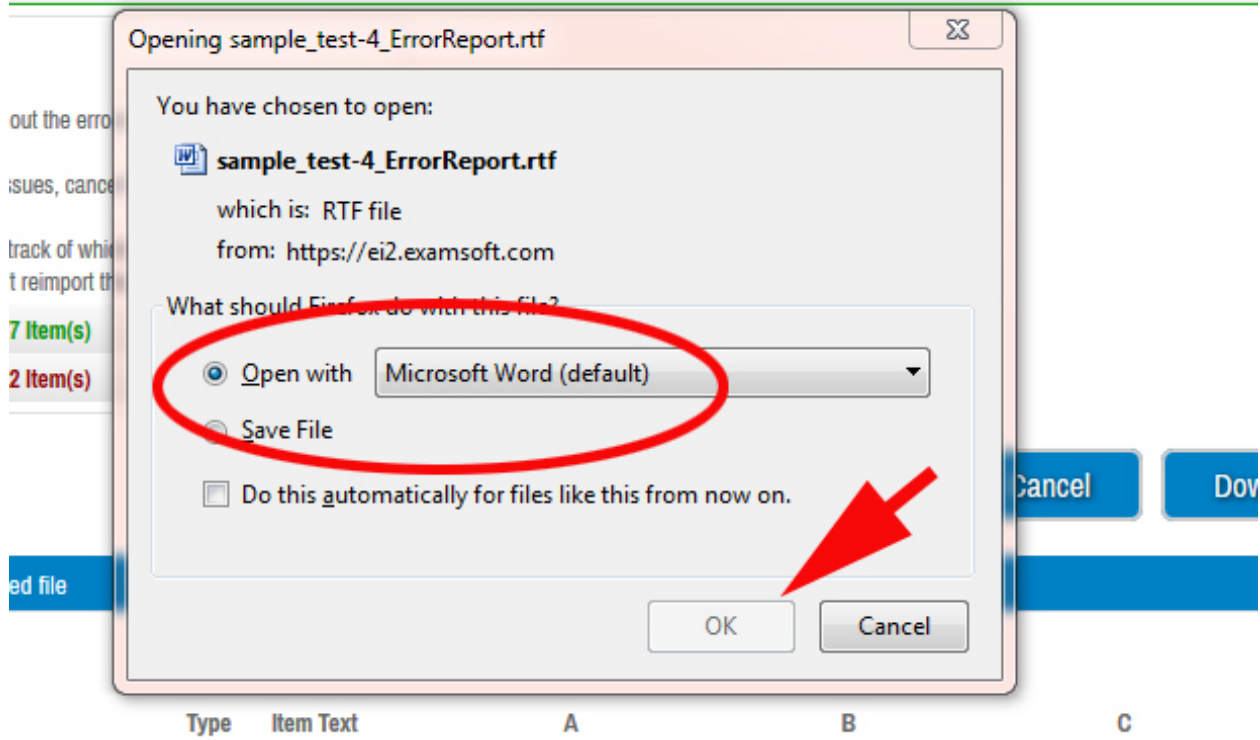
out the erro
ssues, cance
track of whi
t reimport th
7 Item(s)
2 Item(s)

Opening sample_test-4_ErrorReport.rtf

You have chosen to open:

sample_test-4_ErrorReport.rtf

which is: RTF file

from: https://ei2.examsoft.com

What should Firefox do with this file?

Open with Microsoft Word (default)

Save File

Do this automatically for files like this from now on.

OK Cancel

Cancel Dow

ed file

Type Item Text A B C